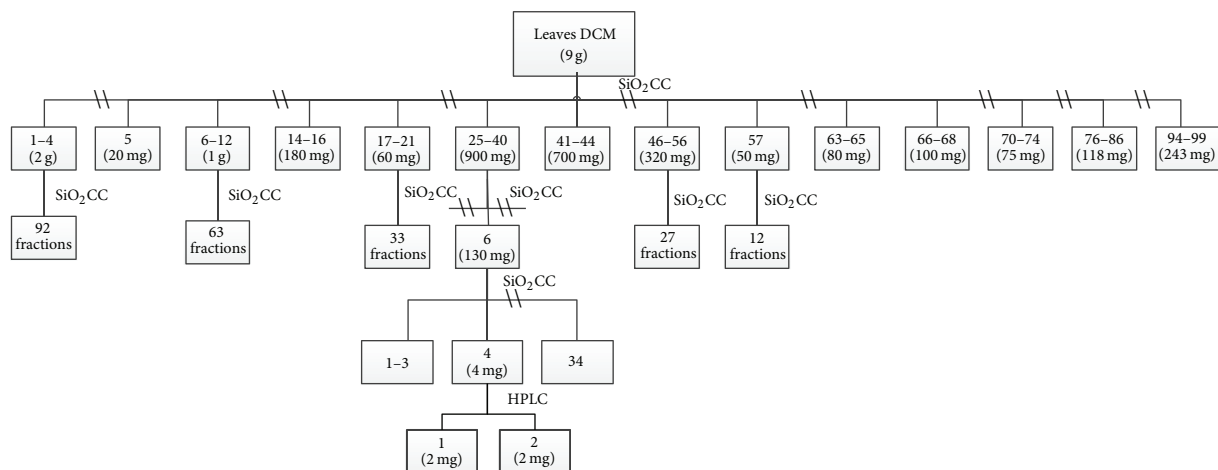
Leaves DCM
(9 g)

$SiO_2CC$

1–4
(2 g)

5
(20 mg)

6–12
(1 g)

14–16
(180 mg)

17–21
(60 mg)

25–40
(900 mg)

41–44
(700 mg)

46–56
(320 mg)

57
(50 mg)

63–65
(80 mg)

66–68
(100 mg)

70–74
(75 mg)

76–86
(118 mg)

94–99
(243 mg)

$SiO_2CC$

92
fractions

$SiO_2CC$

63
fractions

$SiO_2CC$

33
fractions

$SiO_2CC$

6
(130 mg)

$SiO_2CC$

27
fractions

$SiO_2CC$

12
fractions

$SiO_2CC$

1–3

4
(4 mg)

34

HPLC

1
(2 mg)

2
(2 mg)